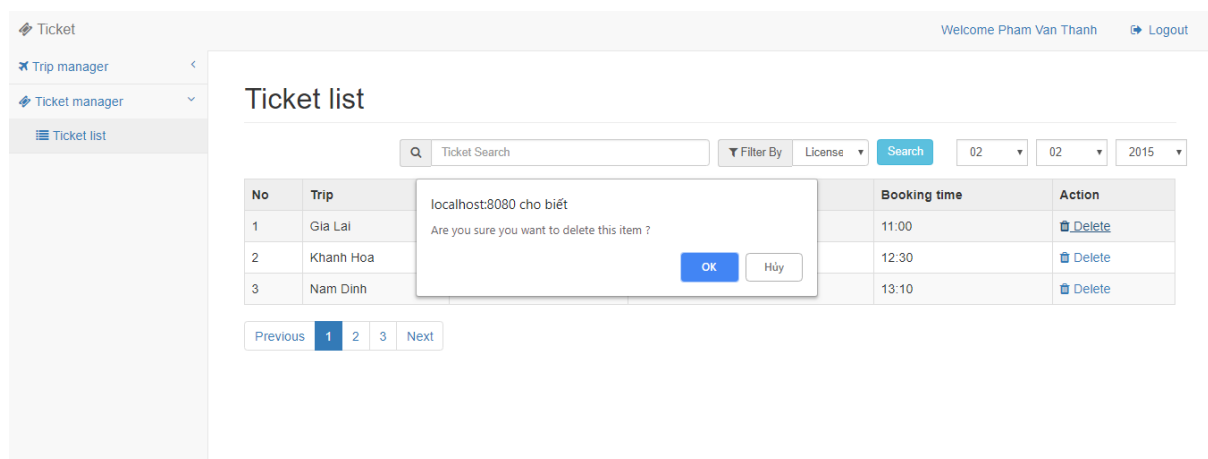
Ticket

Welcome Pham Van Thanh

Logout

Trip manager

Ticket manager

Ticket list

Ticket list

Ticket Search

Filter By

License

Search

02

02

2015

| No | Trip | | | Booking time | Action |
|---|---|---|---|---|---|
| 1 | Gia Lai | | | 11:00 | Delete |
| 2 | Khanh Hoa | | | 12:30 | Delete |
| 3 | Nam Dinh | | | 13:10 | Delete |

localhost:8080 cho biết

Are you sure you want to delete this item ?

OK

Hủy

Previous 1 2 3 Next